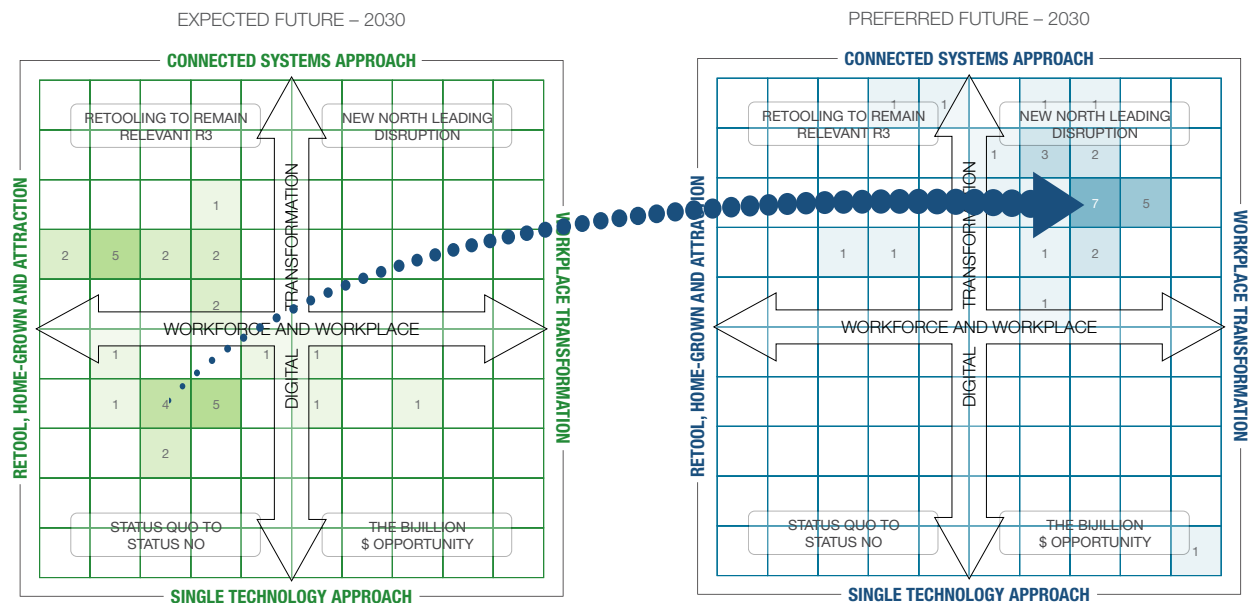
EXPECTED FUTURE – 2030

CONNECTED SYSTEMS APPROACH

RETOOLING TO REMAIN RELEVANT R3

NEW NORTH LEADING DISRUPTION

RETOOL, HOME-GROWN AND ATTRACTION

WORKPLACE TRANSFORMATION

DIGITAL TRANSFORMATION

WORKFORCE AND WORKPLACE

1
2 5 2 2
2
1 1 1
1 4 5 1 1
2

STATUS QUO TO STATUS NO

THE BIJILLION $ OPPORTUNITY

SINGLE TECHNOLOGY APPROACH

PREFERRED FUTURE – 2030

CONNECTED SYSTEMS APPROACH

RETOOLING TO REMAIN RELEVANT R3

NEW NORTH LEADING DISRUPTION

RETOOL, HOME-GROWN AND ATTRACTION

WORKPLACE TRANSFORMATION

DIGITAL TRANSFORMATION

WORKFORCE AND WORKPLACE

1 1 1 1
1 3 2
7 5
1 1 1 2
1

STATUS QUO TO STATUS NO

THE BIJILLION $ OPPORTUNITY

1

SINGLE TECHNOLOGY APPROACH